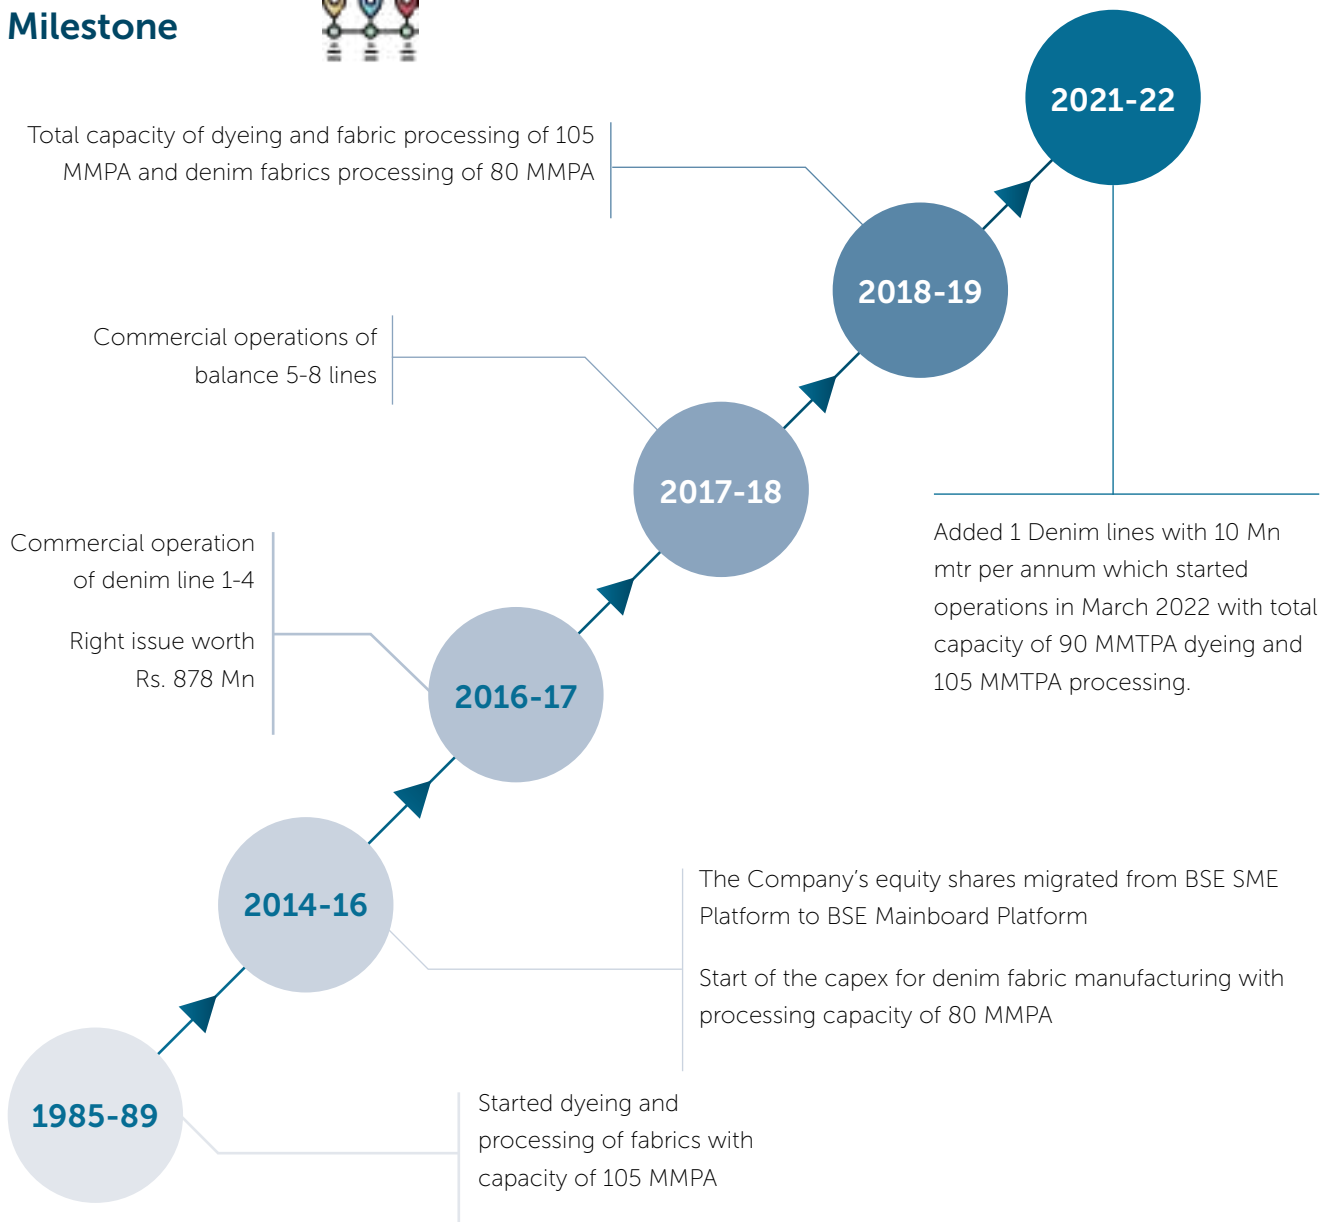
Milestone

2021-22

Total capacity of dyeing and fabric processing of 105 MMPA and denim fabrics processing of 80 MMPA

2018-19

Commercial operations of balance 5-8 lines

2017-18

Added 1 Denim lines with 10 Mn mtr per annum which started operations in March 2022 with total capacity of 90 MMTPA dyeing and 105 MMTPA processing.

Commercial operation of denim line 1-4

Right issue worth Rs. 878 Mn

2016-17

2014-16

The Company's equity shares migrated from BSE SME Platform to BSE Mainboard Platform

Start of the capex for denim fabric manufacturing with processing capacity of 80 MMPA

1985-89

Started dyeing and processing of fabrics with capacity of 105 MMPA